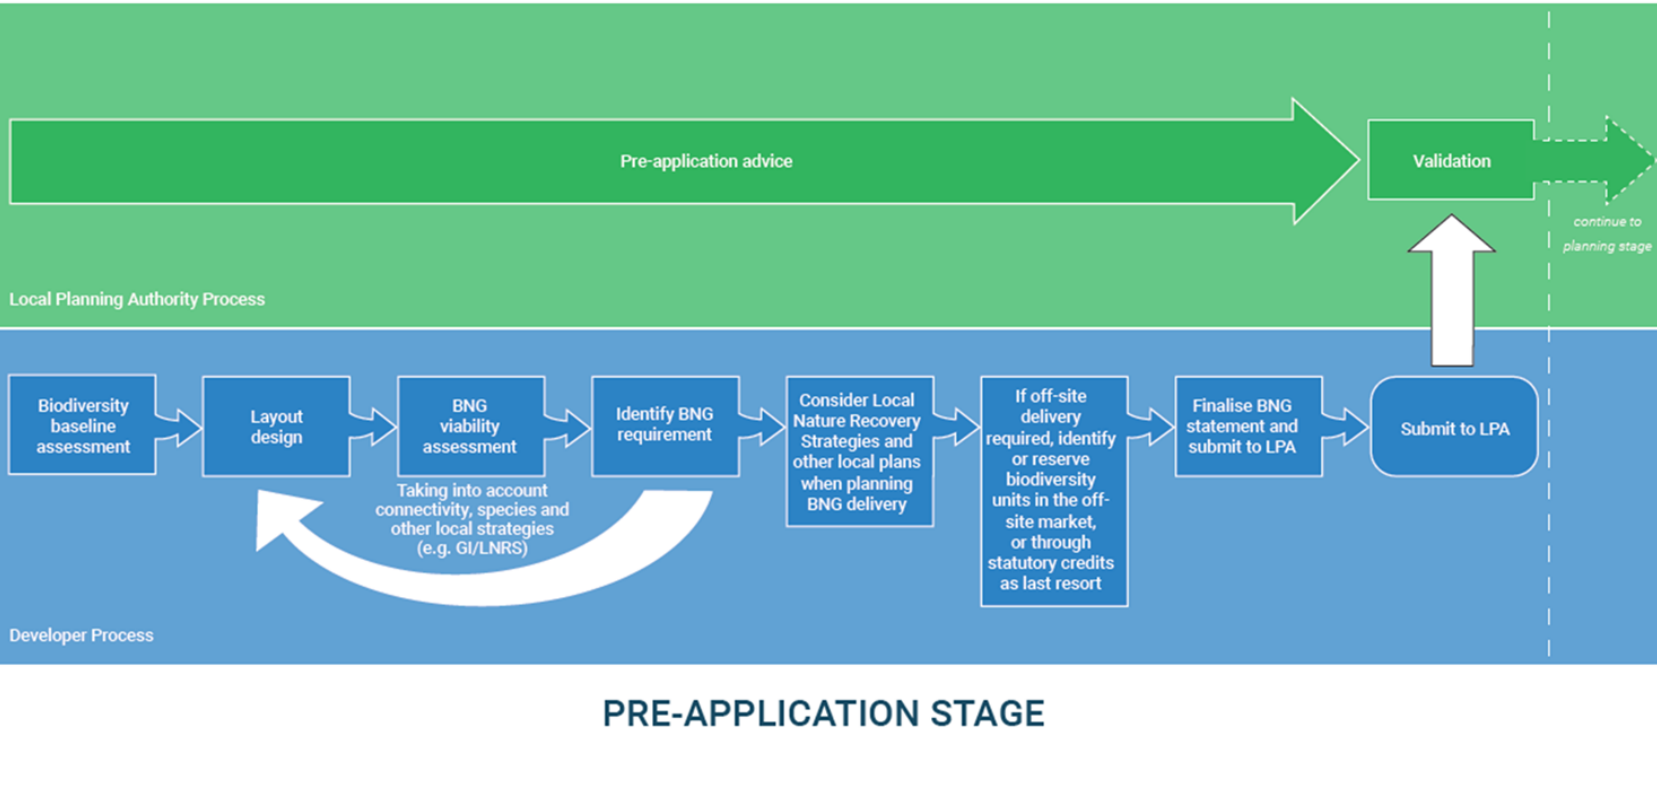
Pre-application advice

Validation

continue to planning stage

Local Planning Authority Process

Biodiversity baseline assessment

Layout design

BNG viability assessment

Identify BNG requirement

Consider Local Nature Recovery Strategies and other local plans when planning BNG delivery

If off-site delivery required, identify or reserve biodiversity units in the off-site market, or through statutory credits as last resort

Finalise BNG statement and submit to LPA

Submit to LPA

Taking into account connectivity, species and other local strategies (e.g. GI/LNRS)

Developer Process

PRE-APPLICATION STAGE